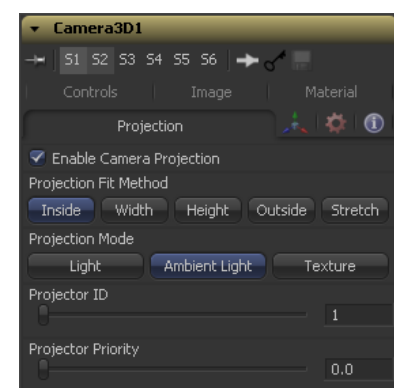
Camera3D1

S1 S2 S3 S4 S5 S6

Controls Image Material

Projection

Enable Camera Projection

Projection Fit Method

Inside Width Height Outside Stretch

Projection Mode

Light Ambient Light Texture

Projector ID

1

Projector Priority

0.0